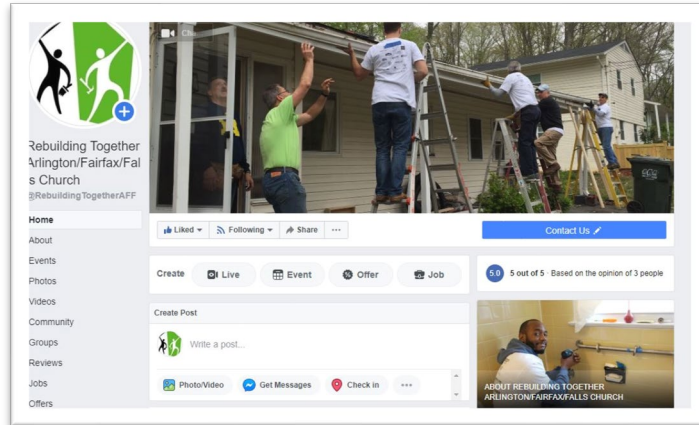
Rebuilding Together Arlington/Fairfax/Falls Church
@RebuildingTogetherAFF

Home
About
Events
Photos
Videos
Community
Groups
Reviews
Jobs
Offers

Liked
Following
Share
...
Contact Us

Create
Live
Event
Offer
Job

5.0
5 out of 5 · Based on the opinion of 3 people

Create Post
Write a post...
Photo/Video
Get Messages
Check in
...

ABOUT REBUILDING TOGETHER ARLINGTON/FAIRFAX/FALLS CHURCH